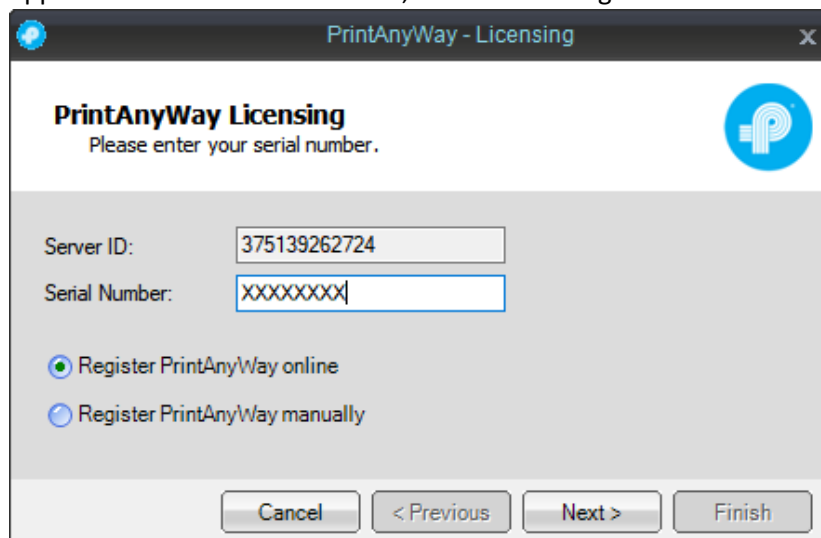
PrintAnyWay - Licensing

PrintAnyWay Licensing
Please enter your serial number.

Server ID: 375139262724
Serial Number: XXXXXXXX

Register PrintAnyWay online
Register PrintAnyWay manually

Cancel
< Previous
Next >
Finish